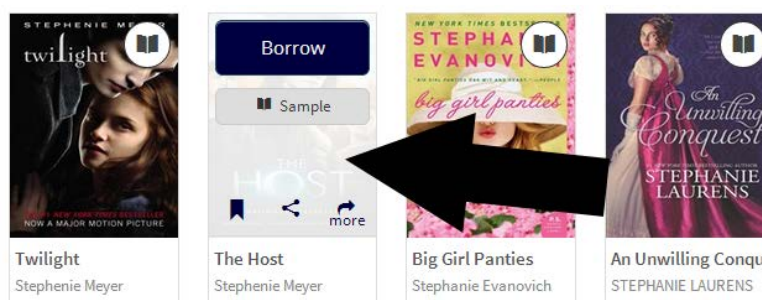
STEPHENIE MEYER
twilight
#1 NEW YORK TIMES BESTSELLER
NOW A MAJOR MOTION PICTURE

Borrow
Sample
THE HOST
more

NEW YORK TIMES BESTSE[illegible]
STEPHA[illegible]
EVANOVI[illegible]
"BIG GIRL PANTIES HAS WIT AND HEART." —PEOPLE
big girl panties

An Unwilling Conquest
STEPHANIE LAURENS

Twilight
Stephenie Meyer

The Host
Stephenie Meyer

Big Girl Panties
Stephanie Evanovich

An Unwilling Conqu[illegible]
STEPHANIE LAURENS